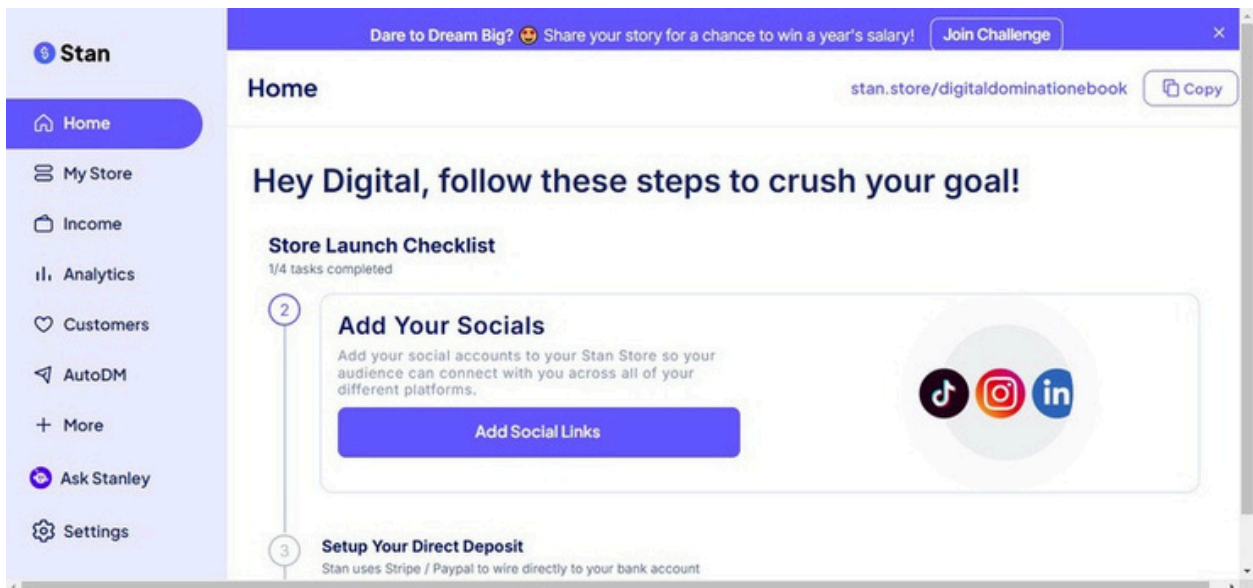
Stan

Home

My Store

Income

Analytics

Customers

AutoDM

+ More

Ask Stanley

Settings

Dare to Dream Big? 😍 Share your story for a chance to win a year's salary! Join Challenge ×

Home

stan.store/digitaldominationebook Copy

Hey Digital, follow these steps to crush your goal!

Store Launch Checklist

1/4 tasks completed

2

Add Your Socials

Add your social accounts to your Stan Store so your audience can connect with you across all of your different platforms.

Add Social Links

in

3

Setup Your Direct Deposit

Stan uses Stripe / Paypal to wire directly to your bank account